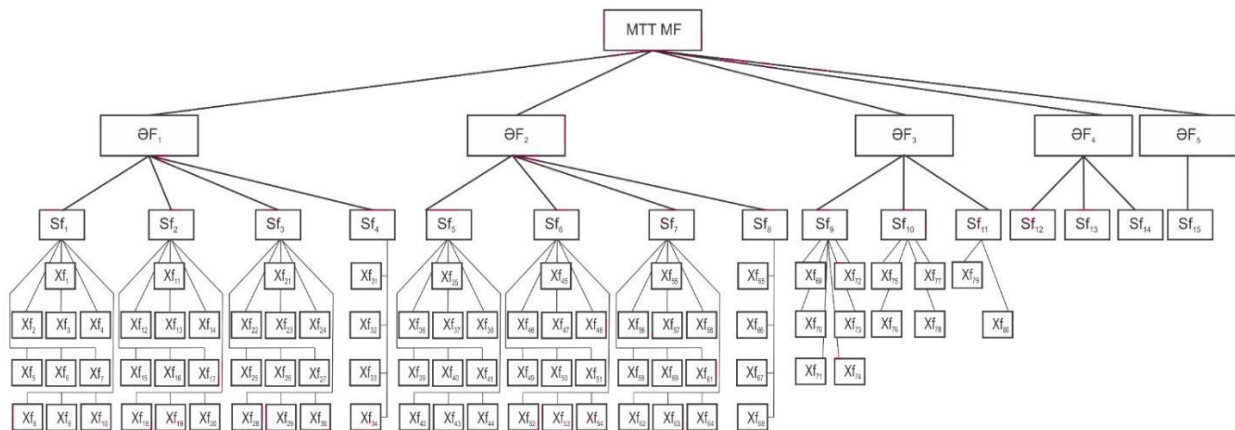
MTT MF

ƏF$_1$
ƏF$_2$
ƏF$_3$
ƏF$_4$
ƏF$_5$

Sf$_1$
Sf$_2$
Sf$_3$
Sf$_4$
Sf$_5$
Sf$_6$
Sf$_7$
Sf$_8$
Sf$_9$
Sf$_{10}$
Sf$_{11}$
Sf$_{12}$
Sf$_{13}$
Sf$_{14}$
Sf$_{15}$

Xf$_1$
Xf$_2$ Xf$_3$ Xf$_4$
Xf$_5$ Xf$_6$ Xf$_7$
Xf$_8$ Xf$_9$ Xf$_{10}$

Xf$_{11}$
Xf$_{12}$ Xf$_{13}$ Xf$_{14}$
Xf$_{15}$ Xf$_{16}$ Xf$_{17}$
Xf$_{18}$ Xf$_{19}$ Xf$_{20}$

Xf$_{21}$
Xf$_{22}$ Xf$_{23}$ Xf$_{24}$
Xf$_{25}$ Xf$_{26}$ Xf$_{27}$
Xf$_{28}$ Xf$_{29}$ Xf$_{30}$

Xf$_{31}$
Xf$_{32}$
Xf$_{33}$
Xf$_{34}$

Xf$_{35}$
Xf$_{36}$ Xf$_{37}$ Xf$_{38}$
Xf$_{39}$ Xf$_{40}$ Xf$_{41}$
Xf$_{42}$ Xf$_{43}$ Xf$_{44}$

Xf$_{45}$
Xf$_{46}$ Xf$_{47}$ Xf$_{48}$
Xf$_{49}$ Xf$_{50}$ Xf$_{51}$
Xf$_{52}$ Xf$_{53}$ Xf$_{54}$

Xf$_{55}$
Xf$_{56}$ Xf$_{57}$ Xf$_{58}$
Xf$_{59}$ Xf$_{60}$ Xf$_{61}$
Xf$_{62}$ Xf$_{63}$ Xf$_{64}$

Xf$_{65}$
Xf$_{66}$
Xf$_{67}$
Xf$_{68}$

Xf$_{69}$ Xf$_{72}$
Xf$_{70}$ Xf$_{73}$
Xf$_{71}$ Xf$_{74}$

Xf$_{75}$ Xf$_{77}$
Xf$_{76}$ Xf$_{78}$

Xf$_{79}$
Xf$_{80}$